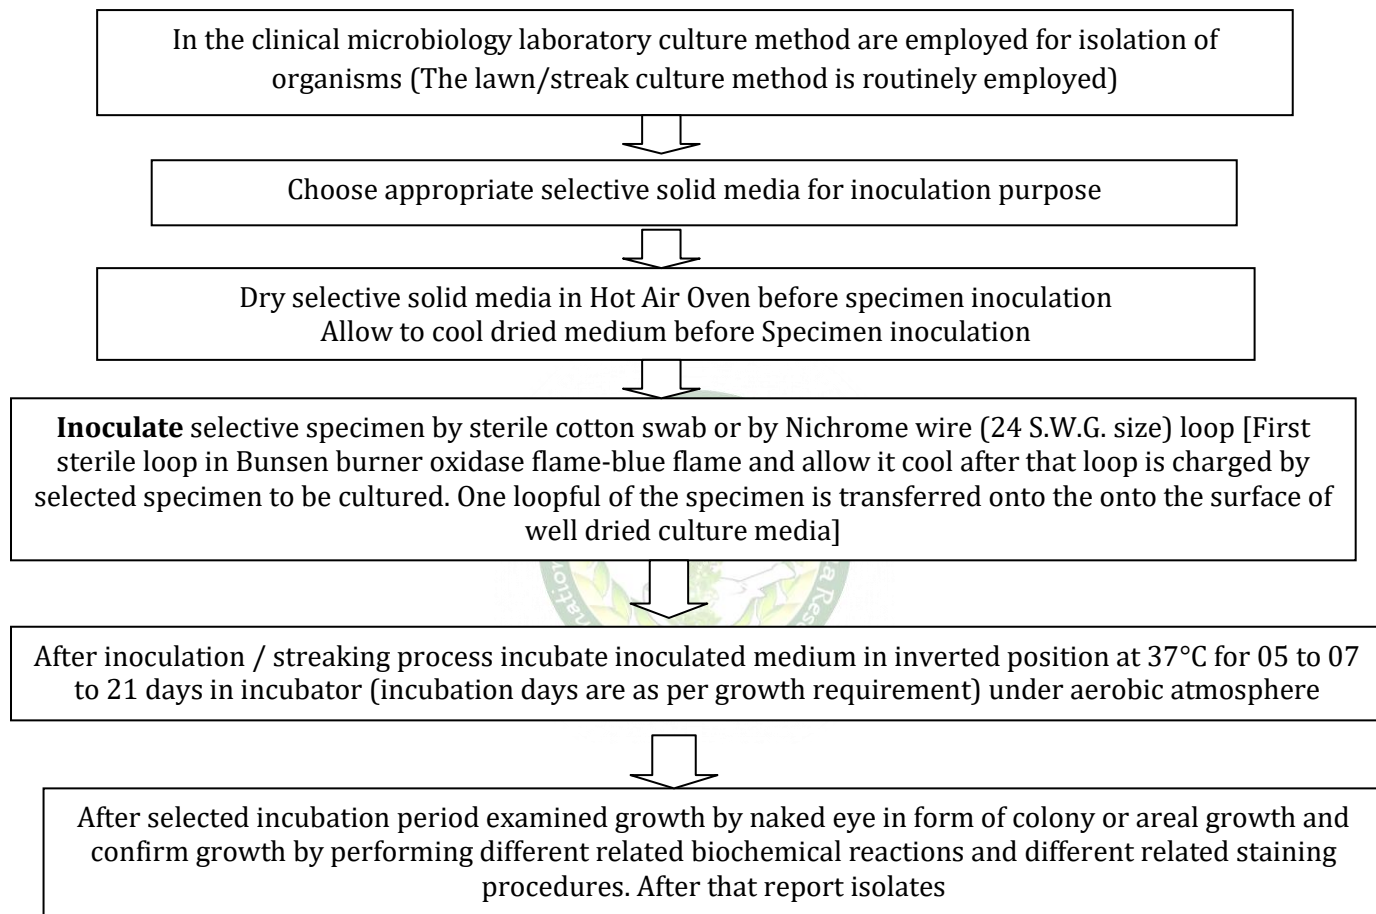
In the clinical microbiology laboratory culture method are employed for isolation of organisms (The lawn/streak culture method is routinely employed)

Choose appropriate selective solid media for inoculation purpose

Dry selective solid media in Hot Air Oven before specimen inoculation
Allow to cool dried medium before Specimen inoculation

**Inoculate** selective specimen by sterile cotton swab or by Nichrome wire (24 S.W.G. size) loop [First sterile loop in Bunsen burner oxidase flame-blue flame and allow it cool after that loop is charged by selected specimen to be cultured. One loopful of the specimen is transferred onto the onto the surface of well dried culture media]

After inoculation / streaking process incubate inoculated medium in inverted position at 37°C for 05 to 07 to 21 days in incubator (incubation days are as per growth requirement) under aerobic atmosphere

After selected incubation period examined growth by naked eye in form of colony or areal growth and confirm growth by performing different related biochemical reactions and different related staining procedures. After that report isolates